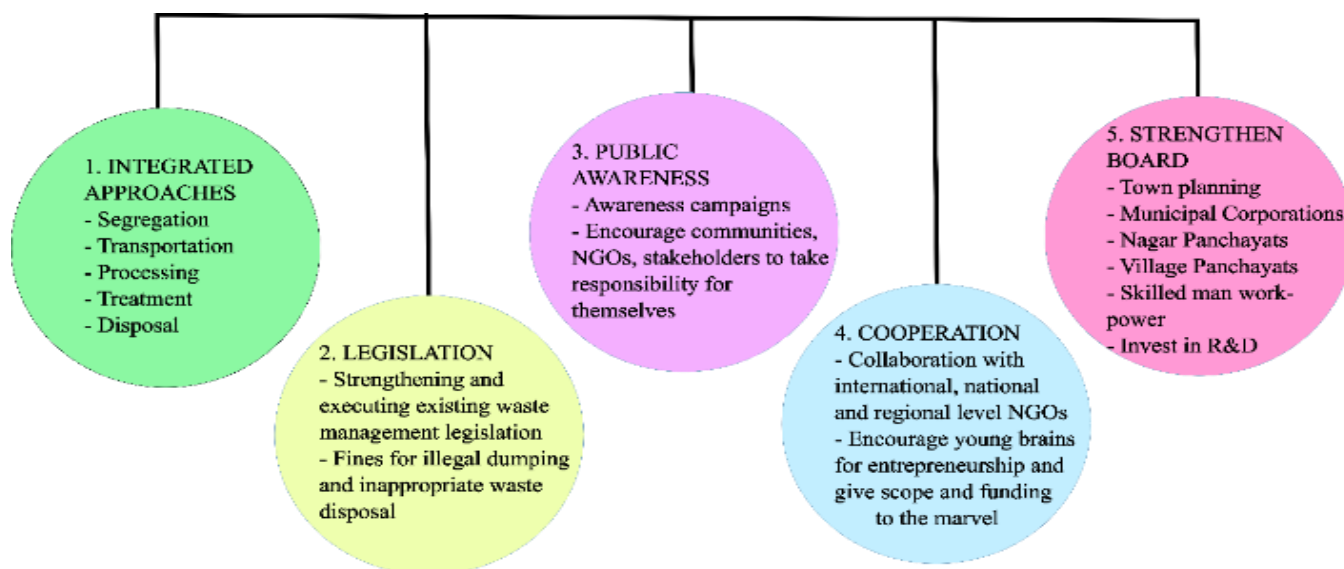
1. INTEGRATED APPROACHES
- Segregation
- Transportation
- Processing
- Treatment
- Disposal

2. LEGISLATION
- Strengthening and executing existing waste management legislation
- Fines for illegal dumping and inappropriate waste disposal

3. PUBLIC AWARENESS
- Awareness campaigns
- Encourage communities, NGOs, stakeholders to take responsibility for themselves

4. COOPERATION
- Collaboration with international, national and regional level NGOs
- Encourage young brains for entrepreneurship and give scope and funding to the marvel

5. STRENGTHEN BOARD
- Town planning
- Municipal Corporations
- Nagar Panchayats
- Village Panchayats
- Skilled man work-power
- Invest in R&D